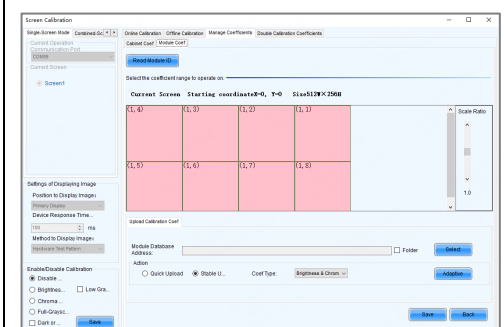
Screen Calibration

Single-Screen Mode | Combined Sc

Current Operation
Communication Port
COM99
Current Screen
Screen1

Settings of Displaying Image
Position to Display Image
Primary Display
Device Response Time
100 ms
Method to Display Image
Hardware Test Pattern

Enable/Disable Calibration
Disable
Brightness | Low Gra
Chroma
Full-Graysc
Dark or | Save

Online Calibration | Offline Calibration | Manage Coefficients | Double Calibration Coefficients

Cabinet Coef | Module Coef

Read Module ID

Select the coefficient range to operate on

Current Screen Starting coordinateX=0, Y=0 Size513W×256H

| (1,4) | (1,3) | (1,2) | (1,1) |
|---|---|---|---|
| (1,5) | (1,6) | (1,7) | (1,8) |

Scale Ratio
1.0

Upload Calibration Coef

Module Database Address: | Folder | Select

Action
Quick Upload | Stable U | Coef Type: Brightness & Chrom | Adaptive

Save | Back